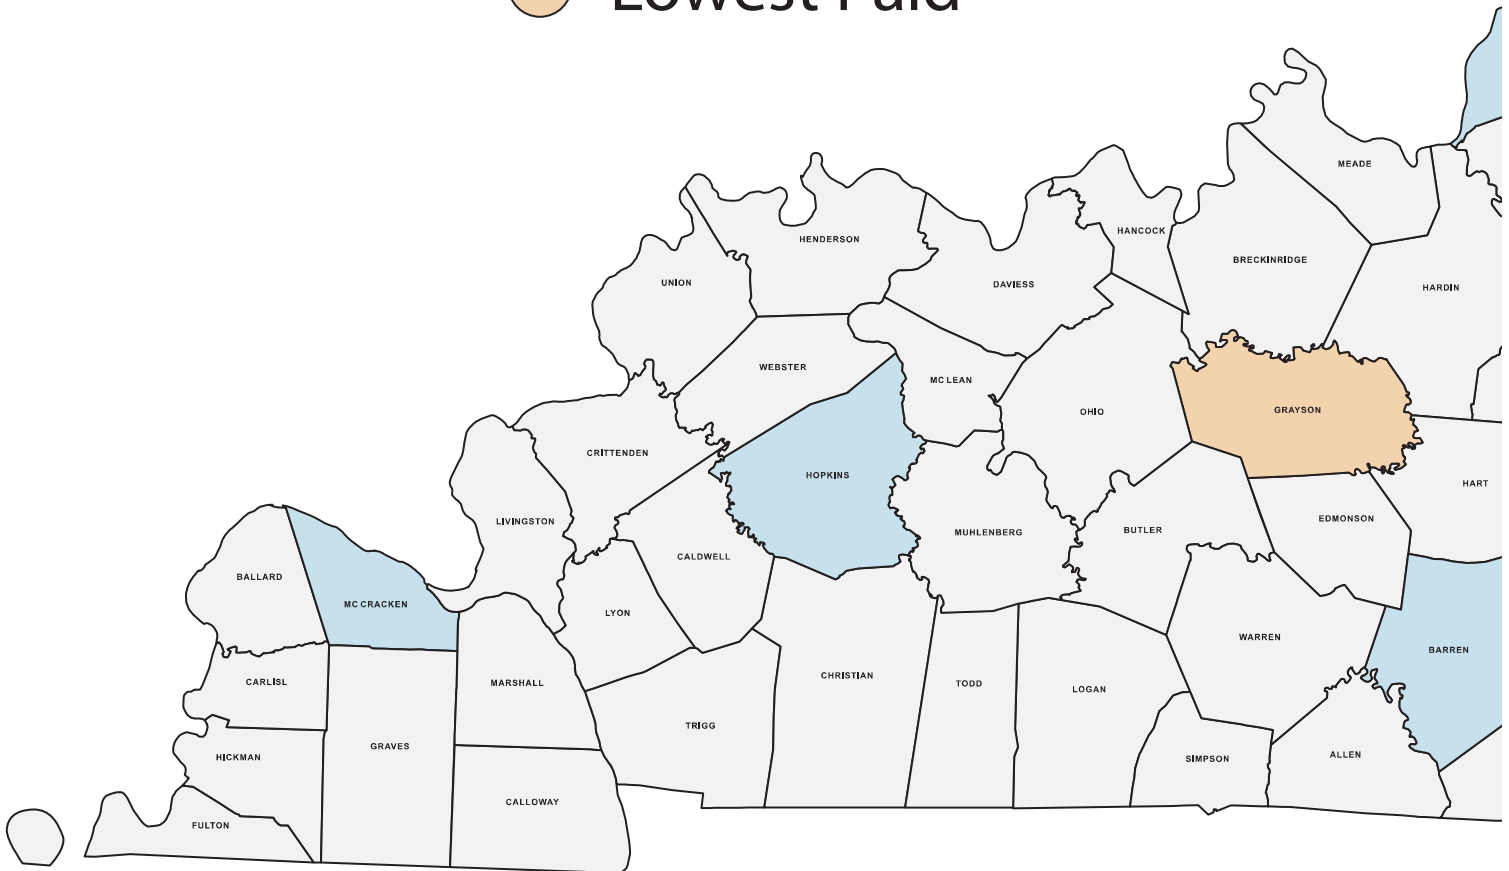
Lowest Paid

MEADE
HENDERSON
HANCOCK
BRECKINRIDGE
UNION
DAVIESS
HARDIN
WEBSTER
MC LEAN
OHIO
GRAYSON
CRITTENDEN
HOPKINS
HART
LIVINGSTON
BUTLER
EDMONSON
CALDWELL
MUHLENBERG
BALLARD
MC CRACKEN
LYON
WARREN
BARREN
CHRISTIAN
MARSHALL
CARLISL
TODD
LOGAN
TRIGG
GRAVES
HICKMAN
SIMPSON
ALLEN
CALLOWAY
FULTON